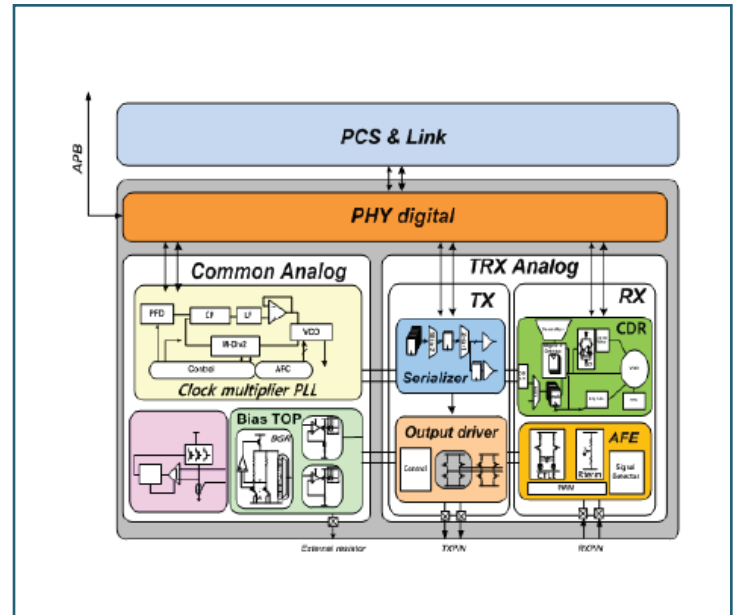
APB

PCS & Link

PHY digital

Common Analog

TRX Analog

TX

RX

PFD

CP

LF

VCO

M-Div2

Control

AFC

Clock multiplier PLL

Serializer

CDR

Bias TOP

BGR

Output driver

Control

AFE

Signal Detector

External resistor

TXP/N

RXP/N